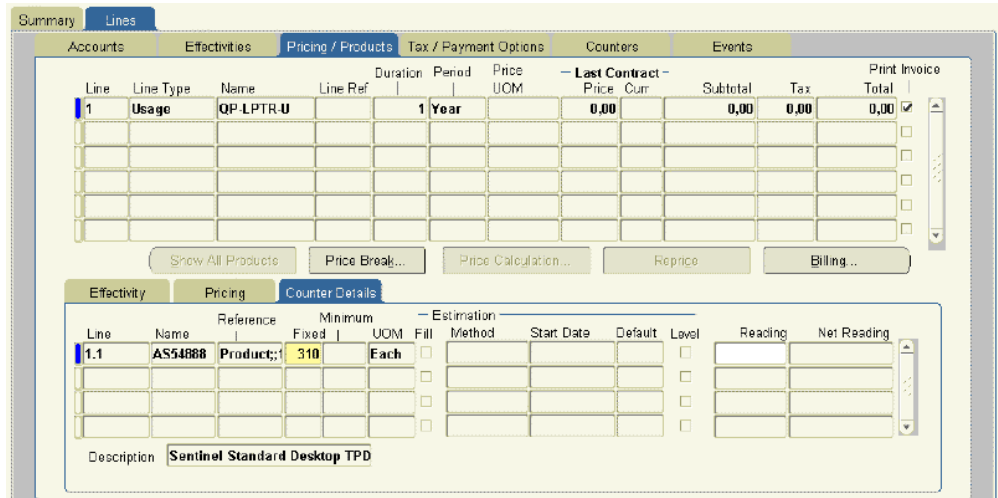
Summary | Lines

Accounts | Effectivities | Pricing / Products | Tax / Payment Options | Counters | Events

| Line | Line Type | Name | Line Ref | Duration | Period | Price UOM | Last Contract Price | Last Contract Curr | Subtotal | Tax | Total | Print Invoice |
|---|---|---|---|---|---|---|---|---|---|---|---|---|
| 1 | Usage | QP-LPTR-U | | 1 | Year | | 0,00 | | 0,00 | 0,00 | 0,00 | ☑ |
| | | | | | | | | | | | | ☐ |
| | | | | | | | | | | | | ☐ |
| | | | | | | | | | | | | ☐ |
| | | | | | | | | | | | | ☐ |
| | | | | | | | | | | | | ☐ |

Show All Products | Price Break... | Price Calculation... | Reprice | Billing...

Effectivity | Pricing | Counter Details

| Line | Name | Reference | Minimum Fixed | | UOM | Fill | Estimation Method | Start Date | Default | Level | Reading | Net Reading |
|---|---|---|---|---|---|---|---|---|---|---|---|---|
| 1.1 | AS54888 | Product;;1 | 310 | | Each | ☐ | | | | ☐ | | |
| | | | | | | ☐ | | | | ☐ | | |
| | | | | | | ☐ | | | | ☐ | | |
| | | | | | | ☐ | | | | ☐ | | |

Description Sentinel Standard Desktop TPD